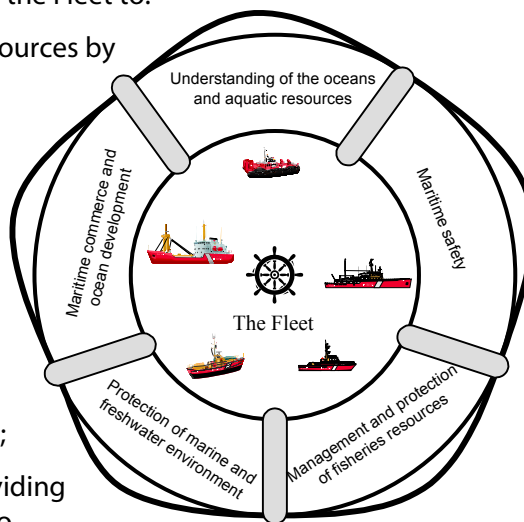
the Fleet to:

ources by

;

viding

Understanding of the oceans and aquatic resources

Maritime safety

Management and protection of fisheries resources

Protection of marine and freshwater environment

Maritime commerce and ocean development

The Fleet